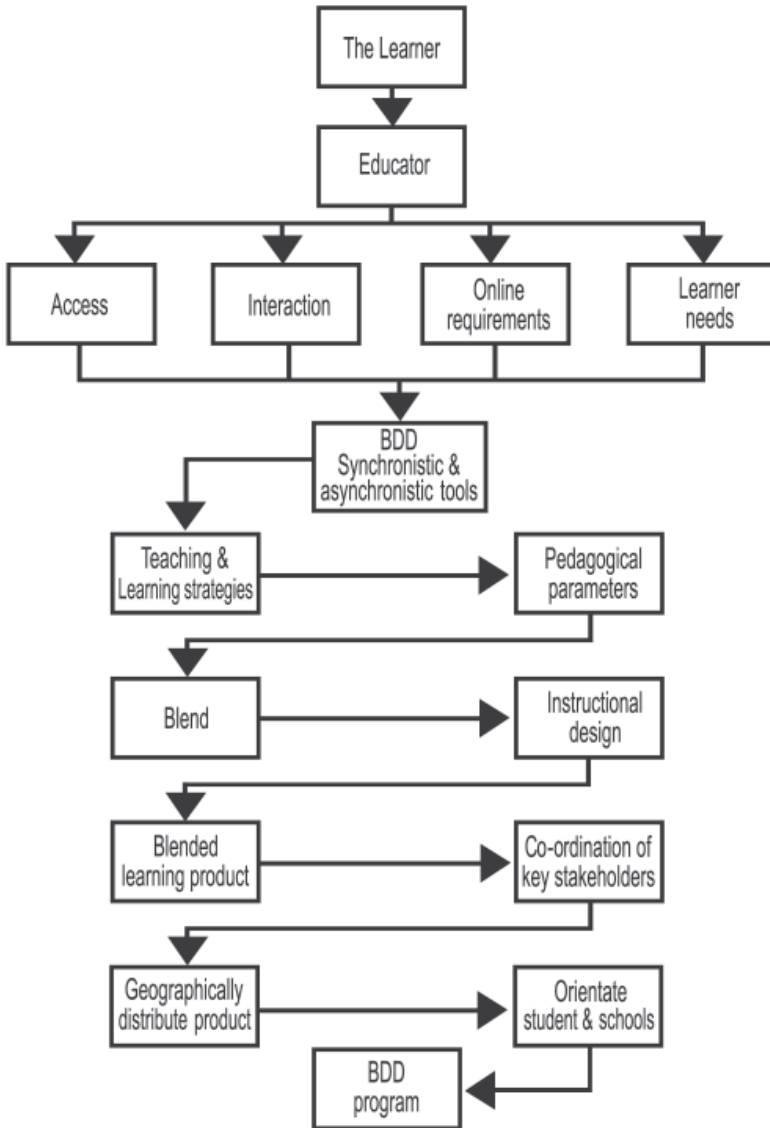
The Learner

Educator

Access

Interaction

Online requirements

Learner needs

BDD Synchronistic & asynchronistic tools

Teaching & Learning strategies

Pedagogical parameters

Blend

Instructional design

Blended learning product

Co-ordination of key stakeholders

Geographically distribute product

Orientate student & schools

BDD program